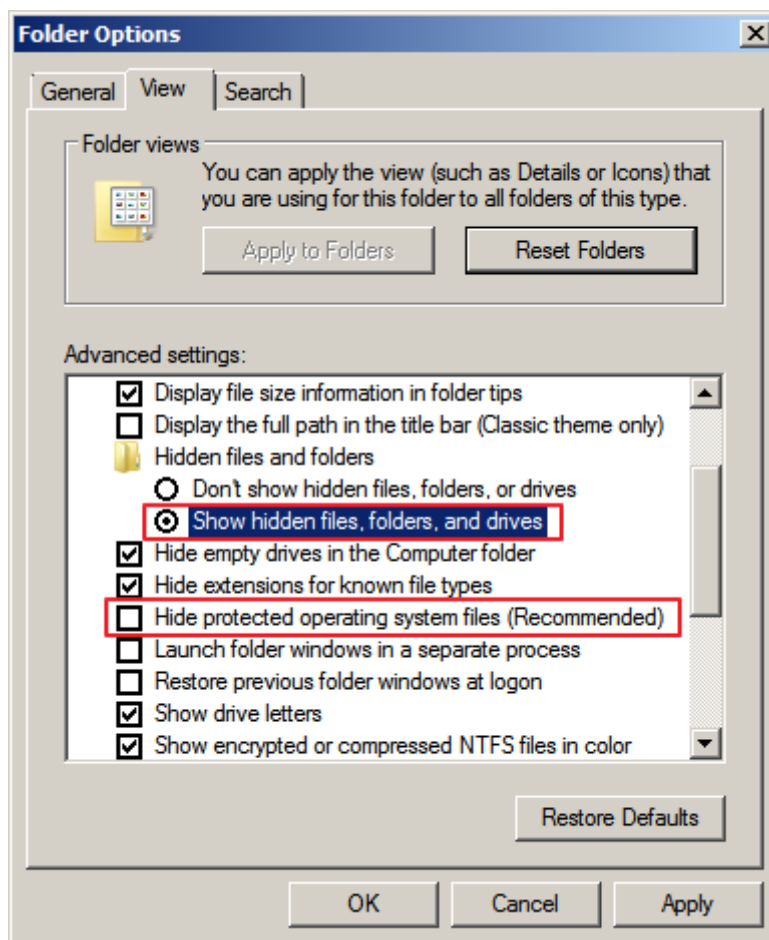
Folder Options

General View Search

Folder views

You can apply the view (such as Details or Icons) that you are using for this folder to all folders of this type.

Apply to Folders Reset Folders

Advanced settings:

Display file size information in folder tips
Display the full path in the title bar (Classic theme only)
Hidden files and folders
Don't show hidden files, folders, or drives
Show hidden files, folders, and drives
Hide empty drives in the Computer folder
Hide extensions for known file types
Hide protected operating system files (Recommended)
Launch folder windows in a separate process
Restore previous folder windows at logon
Show drive letters
Show encrypted or compressed NTFS files in color

Restore Defaults

OK Cancel Apply